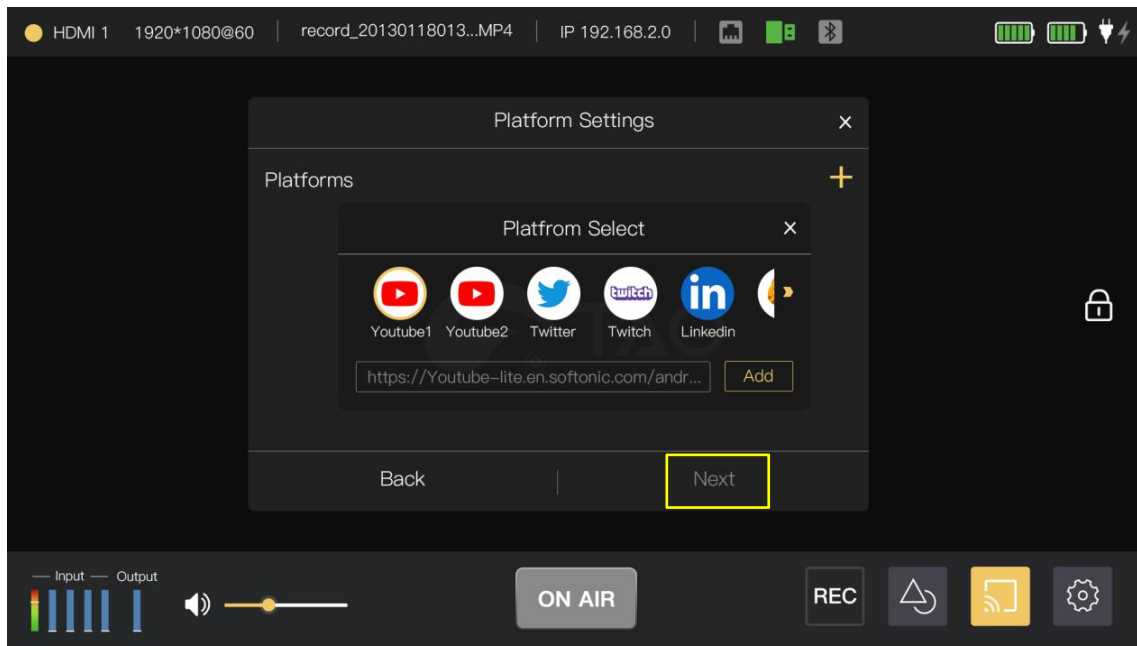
HDMI 1 1920*1080@60 record_20130118013...MP4 IP 192.168.2.0

Platform Settings ×

Platforms +

Platfrom Select ×

Youtube1 Youtube2 Twitter Twitch Linkedin

https://Youtube-lite.en.softonic.com/andr... Add

Back Next

— Input — Output

ON AIR

REC